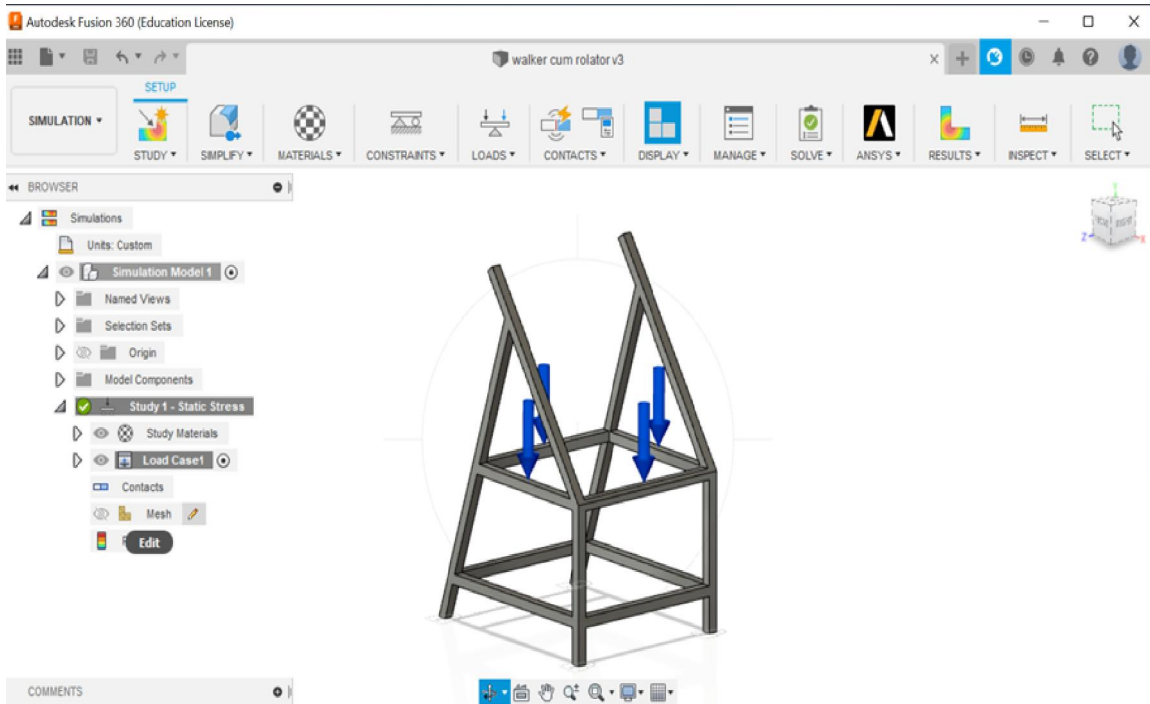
Autodesk Fusion 360 (Education License)

walker cum rolator v3

SETUP

SIMULATION ▾

STUDY ▾

SIMPLIFY ▾

MATERIALS ▾

CONSTRAINTS ▾

LOADS ▾

CONTACTS ▾

DISPLAY ▾

MANAGE ▾

SOLVE ▾

ANSYS ▾

RESULTS ▾

INSPECT ▾

SELECT ▾

BROWSER

Simulations

Units: Custom

Simulation Model 1

Named Views

Selection Sets

Origin

Model Components

Study 1 - Static Stress

Study Materials

Load Case1

Contacts

Mesh

Edit

COMMENTS